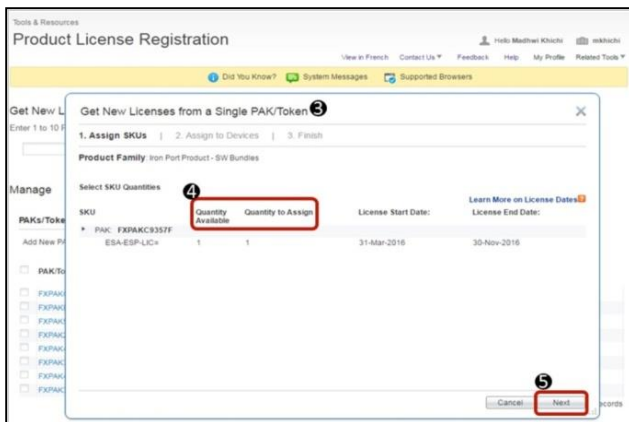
Tools & Resources

Product License Registration

Hello Madhwi Khichi | mkhichi

View in French | Contact Us | Feedback | Help | My Profile | Related Tools

Did You Know? | System Messages | Supported Browsers

Get New L

Enter 1 to 10 F

Manage

PAKs/Toke

Add New P

PAK/To

FXPAK
FXPAK
FXPAK
FXPAK
FXPAK
FXPAK
FXPAK
FXPAK

Get New Licenses from a Single PAK/Token ❸

1. Assign SKUs | 2. Assign to Devices | 3. Finish

Product Family: Iron Port Product - SW Bundles

Select SKU Quantities

❹

Learn More on License Dates

| SKU | Quantity Available | Quantity to Assign | License Start Date: | License End Date: |
|---|---|---|---|---|
| PAK: FXPAKC9357F | | | | |
| ESA-ESP-LIC= | 1 | 1 | 31-Mar-2016 | 30-Nov-2016 |

❺

Cancel | Next

ecords